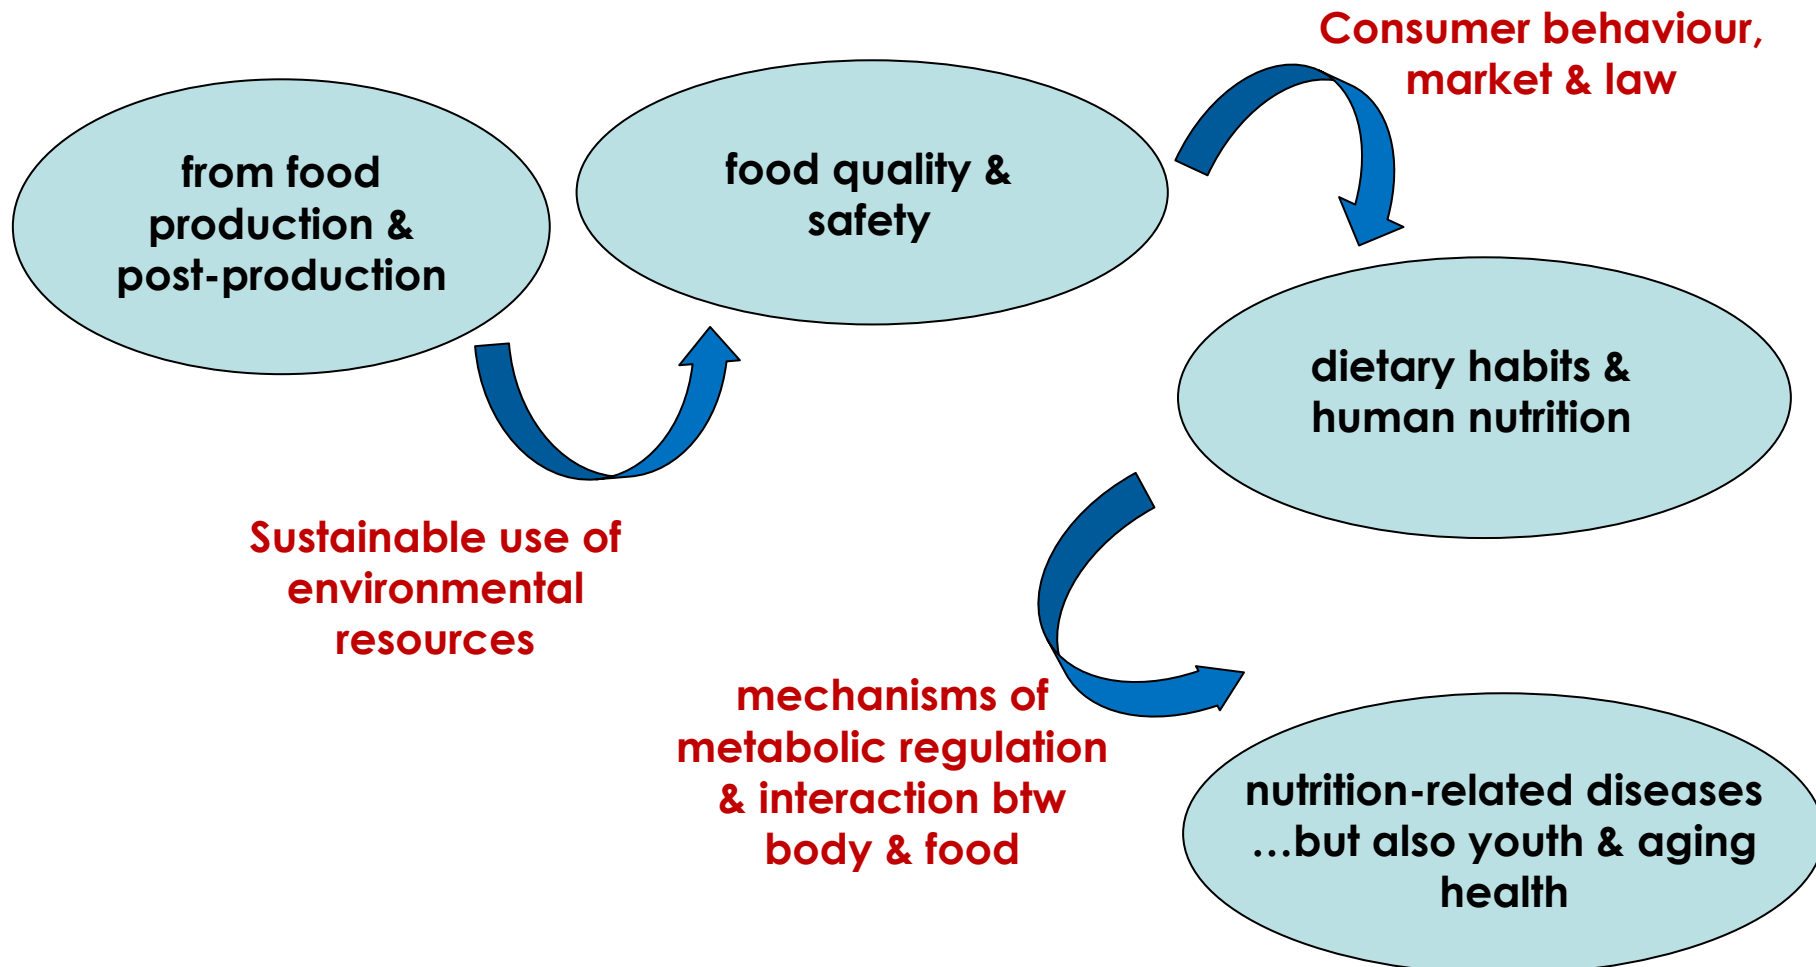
from food production & post-production

food quality & safety

Consumer behaviour, market & law

dietary habits & human nutrition

Sustainable use of environmental resources

mechanisms of metabolic regulation & interaction btw body & food

nutrition-related diseases …but also youth & aging health